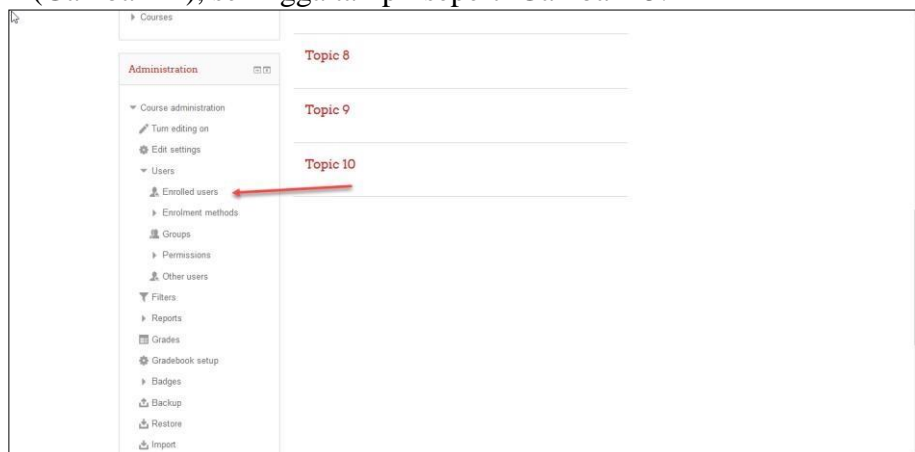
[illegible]

Courses

Administration

Course administration
Turn editing on
Edit settings
Users
Enrolled users
Enrolment methods
Groups
Permissions
Other users
Filters
Reports
Grades
Gradebook setup
Badges
Backup
Restore
Import

Topic 8

Topic 9

Topic 10